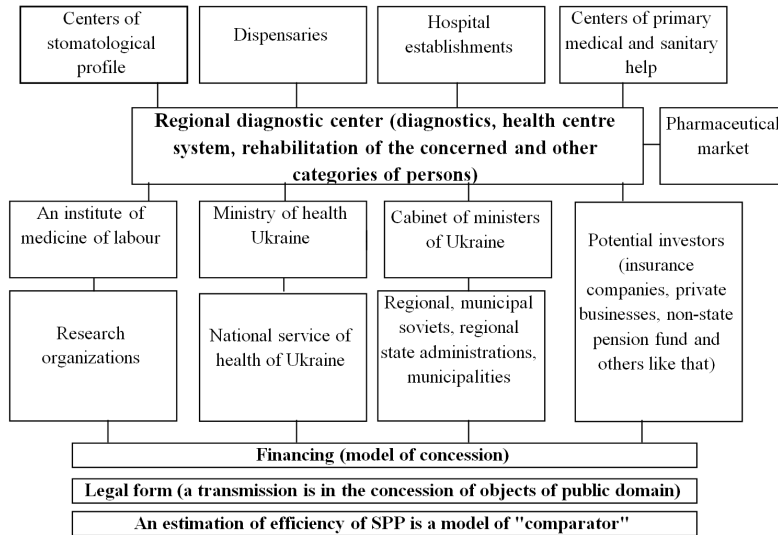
Centers of stomatological profile

Dispensaries

Hospital establishments

Centers of primary medical and sanitary help

Regional diagnostic center (diagnostics, health centre system, rehabilitation of the concerned and other categories of persons)

Pharmaceutical market

An institute of medicine of labour

Ministry of health Ukraine

Cabinet of ministers of Ukraine

Potential investors (insurance companies, private businesses, non-state pension fund and others like that)

Research organizations

National service of health of Ukraine

Regional, municipal soviets, regional state administrations, municipalities

Financing (model of concession)

Legal form (a transmission is in the concession of objects of public domain)

An estimation of efficiency of SPP is a model of "comparator"